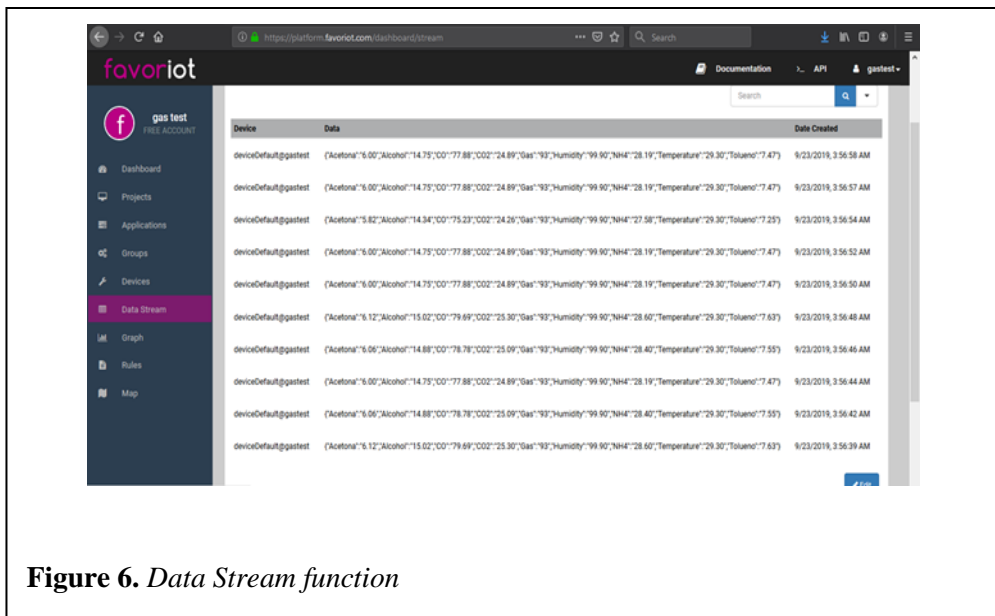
https://platform.favoriot.com/dashboard/stream

Search

favoriot

Documentation

>_ API

gastest

gas test
FREE ACCOUNT

Dashboard
Projects
Applications
Groups
Devices
Data Stream
Graph
Rules
Map

Search

| Device | Data | Date Created |
|---|---|---|
| deviceDefault@gastest | {"Acetona":"6.00","Alcohol":"14.75","CO":"77.88","CO2":"24.89","Gas":"93","Humidity":"99.90","NH4":"28.19","Temperature":"29.30","Tolueno":"7.47"} | 9/23/2019, 3:56:58 AM |
| deviceDefault@gastest | {"Acetona":"6.00","Alcohol":"14.75","CO":"77.88","CO2":"24.89","Gas":"93","Humidity":"99.90","NH4":"28.19","Temperature":"29.30","Tolueno":"7.47"} | 9/23/2019, 3:56:57 AM |
| deviceDefault@gastest | {"Acetona":"5.82","Alcohol":"14.34","CO":"75.23","CO2":"24.26","Gas":"93","Humidity":"99.90","NH4":"27.58","Temperature":"29.30","Tolueno":"7.25"} | 9/23/2019, 3:56:54 AM |
| deviceDefault@gastest | {"Acetona":"6.00","Alcohol":"14.75","CO":"77.88","CO2":"24.89","Gas":"93","Humidity":"99.90","NH4":"28.19","Temperature":"29.30","Tolueno":"7.47"} | 9/23/2019, 3:56:52 AM |
| deviceDefault@gastest | {"Acetona":"6.00","Alcohol":"14.75","CO":"77.88","CO2":"24.89","Gas":"93","Humidity":"99.90","NH4":"28.19","Temperature":"29.30","Tolueno":"7.47"} | 9/23/2019, 3:56:50 AM |
| deviceDefault@gastest | {"Acetona":"6.12","Alcohol":"15.02","CO":"79.69","CO2":"25.30","Gas":"93","Humidity":"99.90","NH4":"28.60","Temperature":"29.30","Tolueno":"7.63"} | 9/23/2019, 3:56:48 AM |
| deviceDefault@gastest | {"Acetona":"6.06","Alcohol":"14.88","CO":"78.78","CO2":"25.09","Gas":"93","Humidity":"99.90","NH4":"28.40","Temperature":"29.30","Tolueno":"7.55"} | 9/23/2019, 3:56:46 AM |
| deviceDefault@gastest | {"Acetona":"6.00","Alcohol":"14.75","CO":"77.88","CO2":"24.89","Gas":"93","Humidity":"99.90","NH4":"28.19","Temperature":"29.30","Tolueno":"7.47"} | 9/23/2019, 3:56:44 AM |
| deviceDefault@gastest | {"Acetona":"6.06","Alcohol":"14.88","CO":"78.78","CO2":"25.09","Gas":"93","Humidity":"99.90","NH4":"28.40","Temperature":"29.30","Tolueno":"7.55"} | 9/23/2019, 3:56:42 AM |
| deviceDefault@gastest | {"Acetona":"6.12","Alcohol":"15.02","CO":"79.69","CO2":"25.30","Gas":"93","Humidity":"99.90","NH4":"28.60","Temperature":"29.30","Tolueno":"7.63"} | 9/23/2019, 3:56:39 AM |

Edit

**Figure 6.** *Data Stream function*